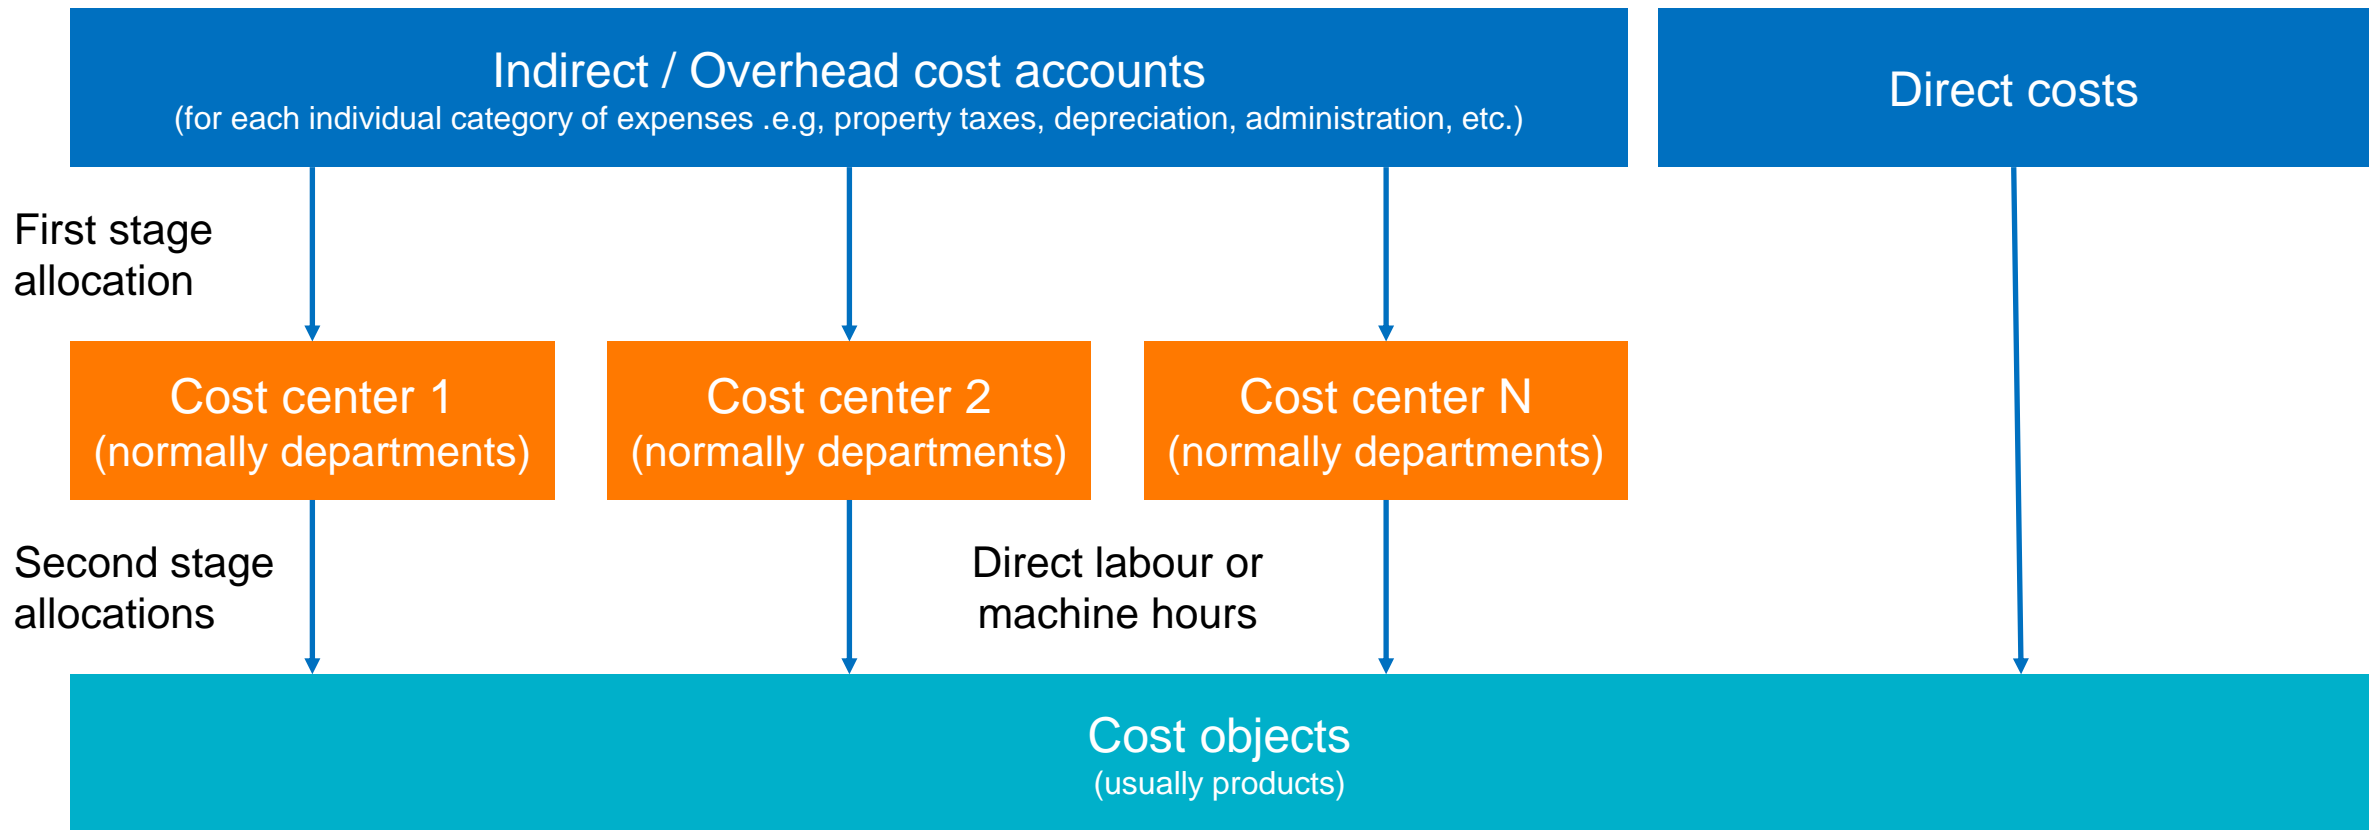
Indirect / Overhead cost accounts
(for each individual category of expenses .e.g, property taxes, depreciation, administration, etc.)

Direct costs

First stage allocation

Cost center 1
(normally departments)

Cost center 2
(normally departments)

Cost center N
(normally departments)

Second stage allocations

Direct labour or machine hours

Cost objects
(usually products)